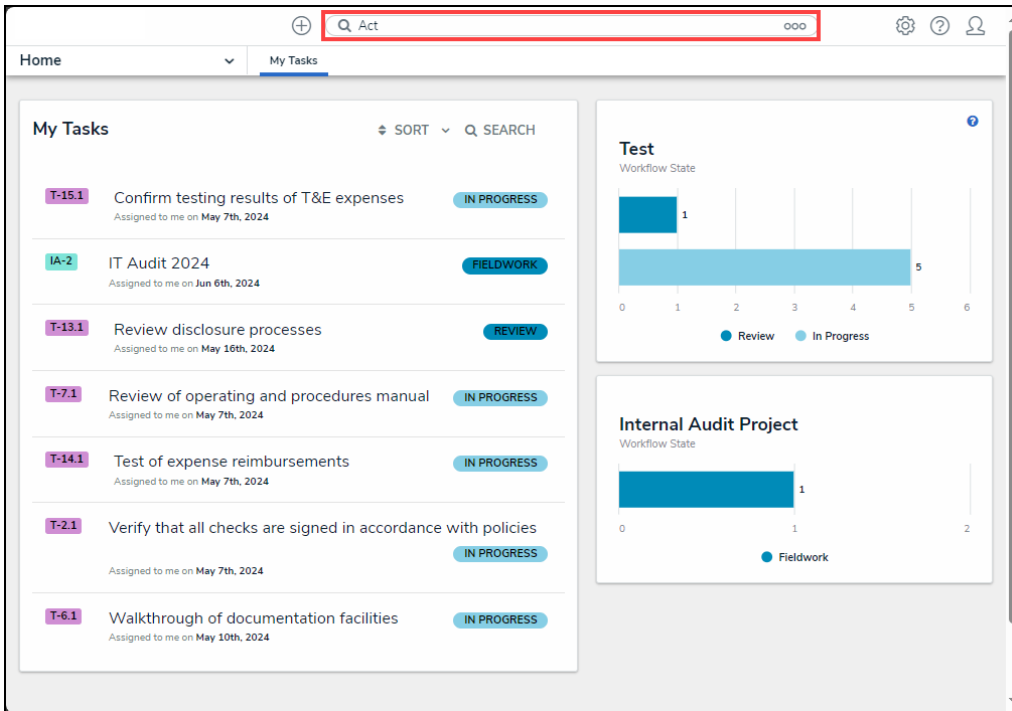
Act

Home

My Tasks

My Tasks

SORT

SEARCH

T-15.1 Confirm testing results of T&E expenses
Assigned to me on May 7th, 2024
IN PROGRESS

IA-2 IT Audit 2024
Assigned to me on Jun 6th, 2024
FIELDWORK

T-13.1 Review disclosure processes
Assigned to me on May 16th, 2024
REVIEW

T-7.1 Review of operating and procedures manual
Assigned to me on May 7th, 2024
IN PROGRESS

T-14.1 Test of expense reimbursements
Assigned to me on May 7th, 2024
IN PROGRESS

T-2.1 Verify that all checks are signed in accordance with policies
IN PROGRESS
Assigned to me on May 7th, 2024

T-6.1 Walkthrough of documentation facilities
Assigned to me on May 10th, 2024
IN PROGRESS

Test
Workflow State

1

5

0 1 2 3 4 5 6

Review In Progress

Internal Audit Project
Workflow State

1

0 1 2

Fieldwork